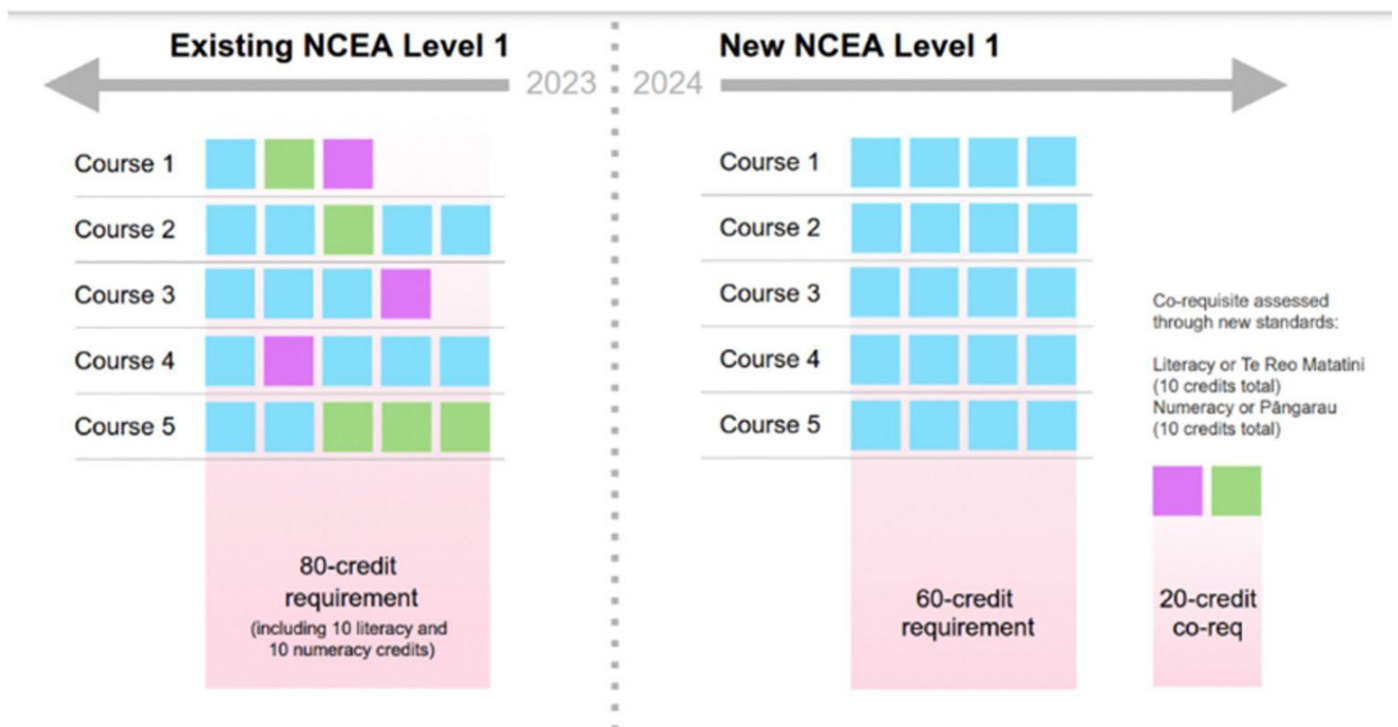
Existing NCEA Level 1

2023

2024

New NCEA Level 1

Course 1
Course 2
Course 3
Course 4
Course 5

80-credit requirement
(including 10 literacy and 10 numeracy credits)

Course 1
Course 2
Course 3
Course 4
Course 5

60-credit requirement

Co-requisite assessed through new standards:

Literacy or Te Reo Matatini (10 credits total)
Numeracy or Pāngarau (10 credits total)

20-credit co-req